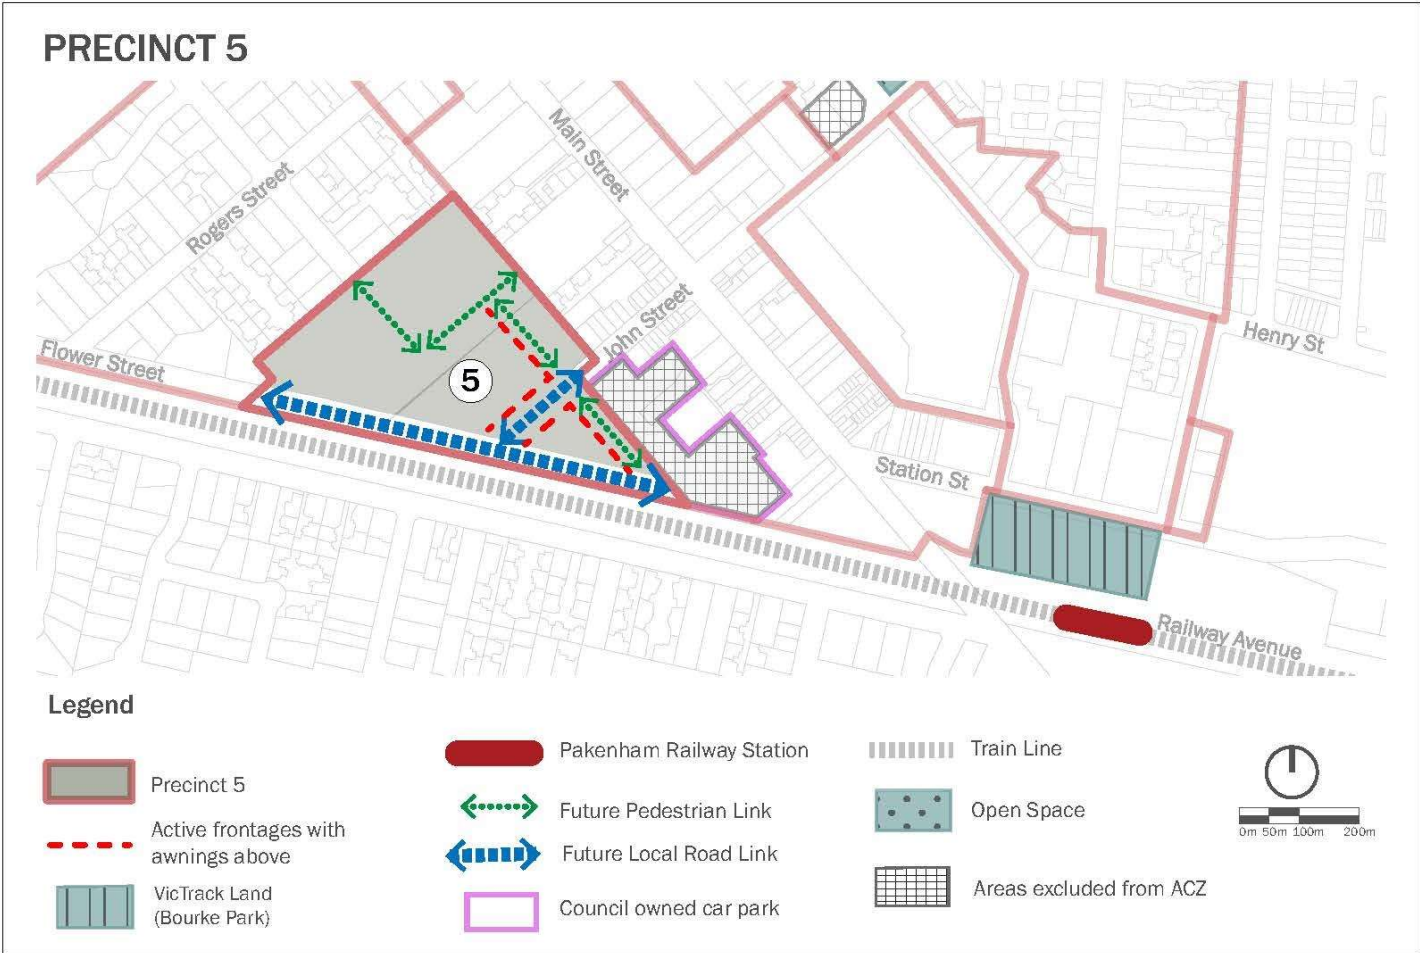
PRECINCT 5

Rogers Street

Main Street

John Street

Flower Street

5

Henry St

Station St

Railway Avenue

Legend

Precinct 5

Active frontages with awnings above

VicTrack Land (Bourke Park)

Pakenham Railway Station

Future Pedestrian Link

Future Local Road Link

Council owned car park

Train Line

Open Space

Areas excluded from ACZ

0m 50m 100m 200m